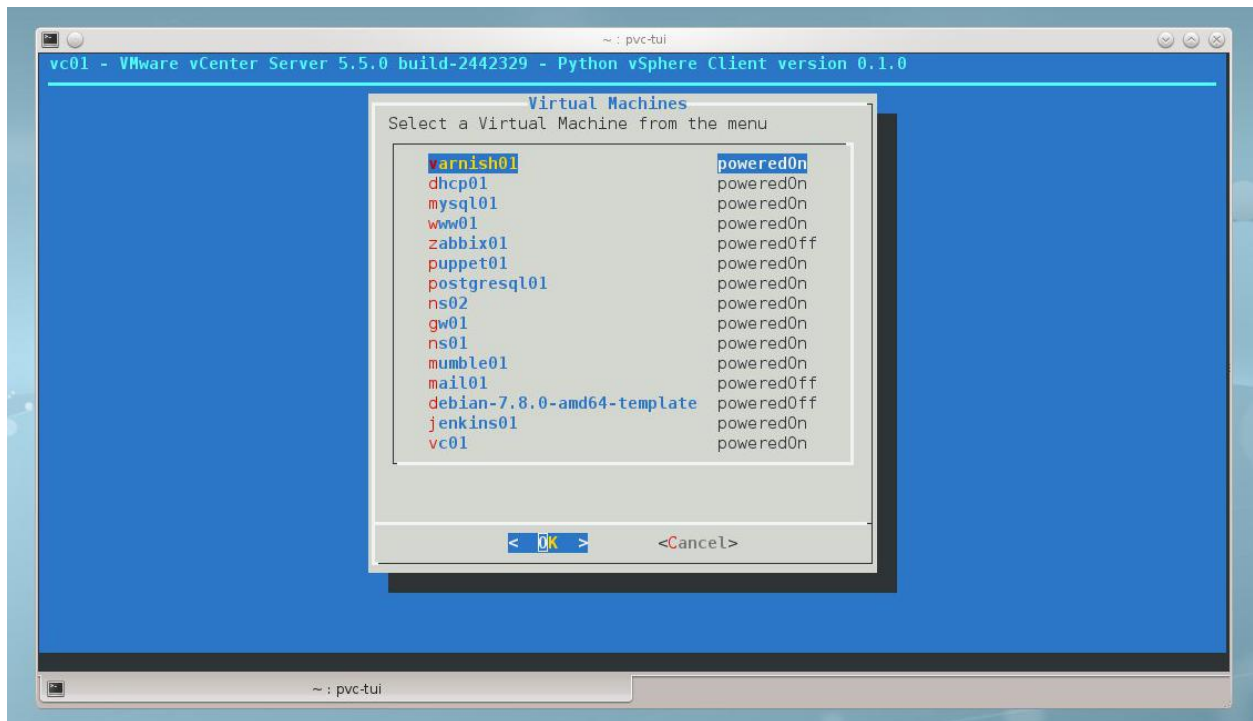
~ : pvc-tui

vc01 - VMware vCenter Server 5.5.0 build-2442329 - Python vSphere Client version 0.1.0

Virtual Machines
Select a Virtual Machine from the menu

| | |
|---|---|
| varnish01 | poweredOn |
| dhcp01 | poweredOn |
| mysql01 | poweredOn |
| www01 | poweredOn |
| zabbix01 | poweredOff |
| puppet01 | poweredOn |
| postgresql01 | poweredOn |
| ns02 | poweredOn |
| gw01 | poweredOn |
| ns01 | poweredOn |
| mumble01 | poweredOn |
| mail01 | poweredOff |
| debian-7.8.0-amd64-template | poweredOff |
| jenkins01 | poweredOn |
| vc01 | poweredOn |

< OK >   <Cancel>

~ : pvc-tui